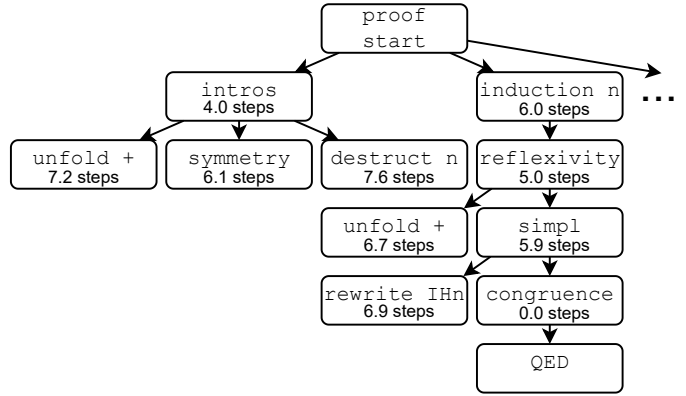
proof start

intros
4.0 steps

induction n
6.0 steps

...

unfold +
7.2 steps

symmetry
6.1 steps

destruct n
7.6 steps

reflexivity
5.0 steps

unfold +
6.7 steps

simpl
5.9 steps

rewrite IHn
6.9 steps

congruence
0.0 steps

QED